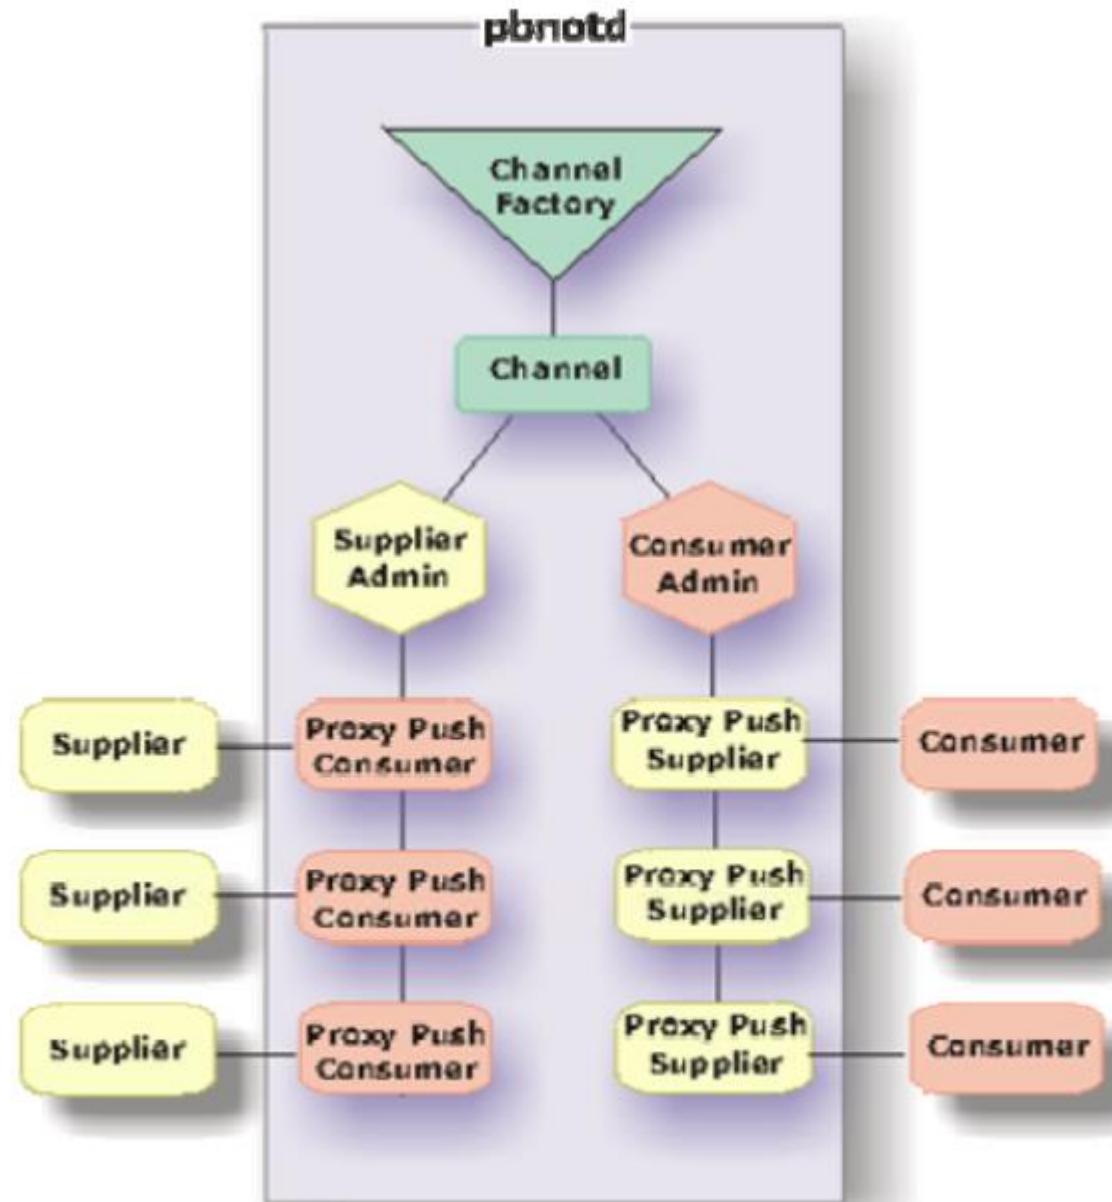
pbnotd

Channel Factory

Channel

Supplier Admin

Consumer Admin

Supplier

Proxy Push Consumer

Proxy Push Supplier

Consumer

Supplier

Proxy Push Consumer

Proxy Push Supplier

Consumer

Supplier

Proxy Push Consumer

Proxy Push Supplier

Consumer